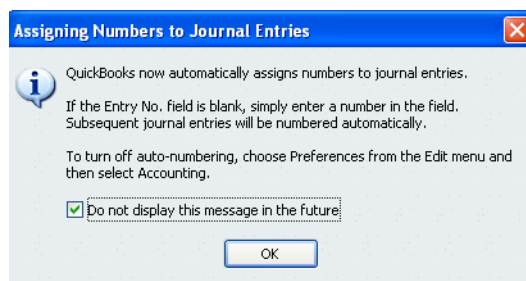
Assigning Numbers to Journal Entries

QuickBooks now automatically assigns numbers to journal entries.

If the Entry No. field is blank, simply enter a number in the field. Subsequent journal entries will be numbered automatically.

To turn off auto-numbering, choose Preferences from the Edit menu and then select Accounting.

Do not display this message in the future

OK